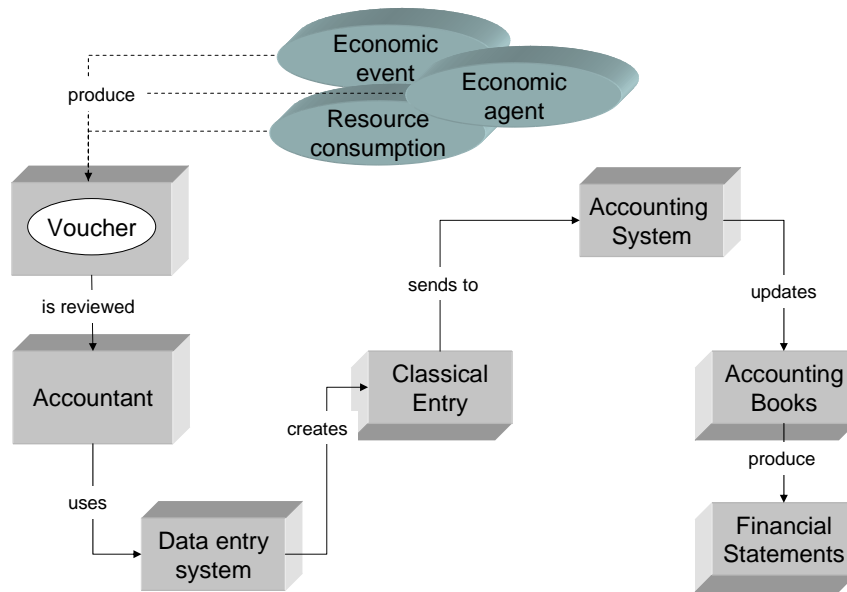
Economic event

Economic agent

Resource consumption

produce

Voucher

is reviewed

Accountant

uses

Data entry system

creates

Classical Entry

sends to

Accounting System

updates

Accounting Books

produce

Financial Statements